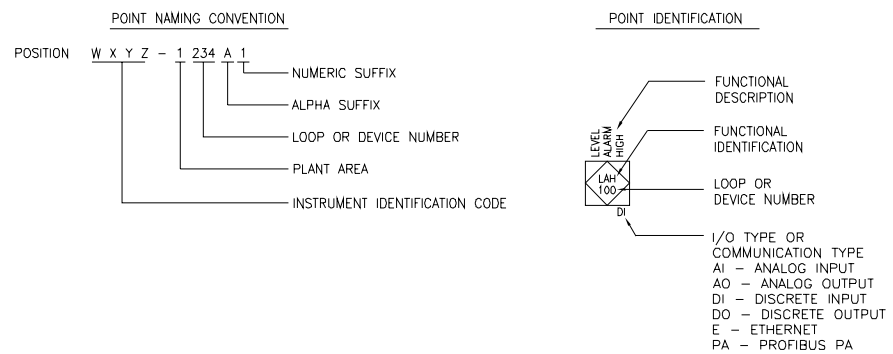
POINT NAMING CONVENTION

POSITION W X Y Z – 1 234 A 1

NUMERIC SUFFIX

ALPHA SUFFIX

LOOP OR DEVICE NUMBER

PLANT AREA

INSTRUMENT IDENTIFICATION CODE

POINT IDENTIFICATION

LEVEL ALARM HIGH

LAH 100

DI

FUNCTIONAL DESCRIPTION

FUNCTIONAL IDENTIFICATION

LOOP OR DEVICE NUMBER

I/O TYPE OR COMMUNICATION TYPE
AI – ANALOG INPUT
AO – ANALOG OUTPUT
DI – DISCRETE INPUT
DO – DISCRETE OUTPUT
E – ETHERNET
PA – PROFIBUS PA